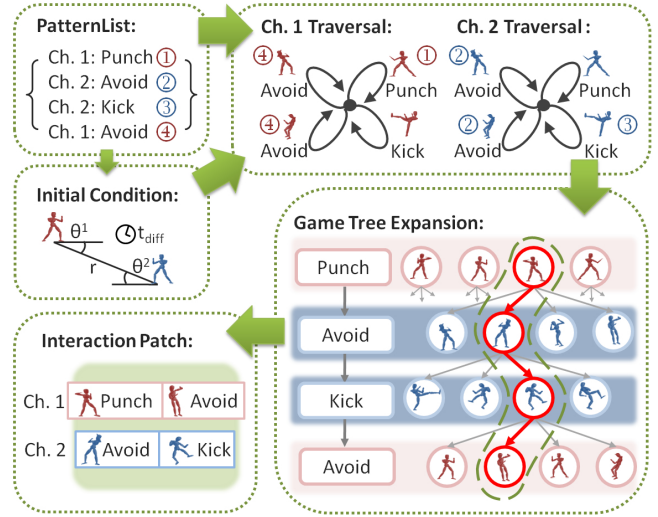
PatternList:

Ch. 1: Punch ①
Ch. 2: Avoid ②
Ch. 2: Kick ③
Ch. 1: Avoid ④

Ch. 1 Traversal:

④ Avoid
① Punch
④ Avoid
Kick

Ch. 2 Traversal:

② Avoid
Punch
② Avoid
③ Kick

Initial Condition:

$\theta^1$
$t_{diff}$
r
$\theta^2$

Game Tree Expansion:

Punch
Avoid
Kick
Avoid

Interaction Patch:

| Ch. 1 | Punch | Avoid |
|---|---|---|
| Ch. 2 | Avoid | Kick |